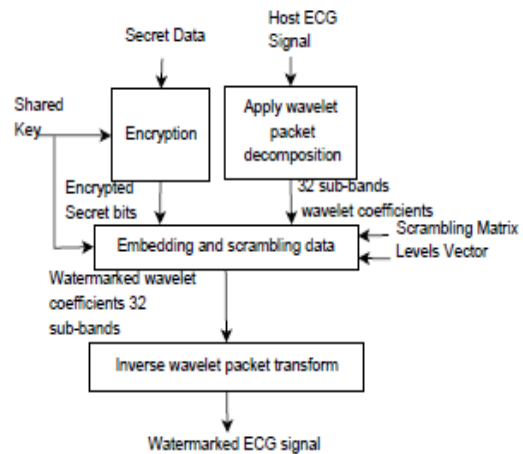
Secret Data

Host ECG Signal

Shared Key

Encryption

Apply wavelet packet decomposition

Encrypted Secret bits

32 sub-bands wavelet coefficients

Embedding and scrambling data

Scrambling Matrix

Levels Vector

Watermarked wavelet coefficients 32 sub-bands

Inverse wavelet packet transform

Watermarked ECG signal